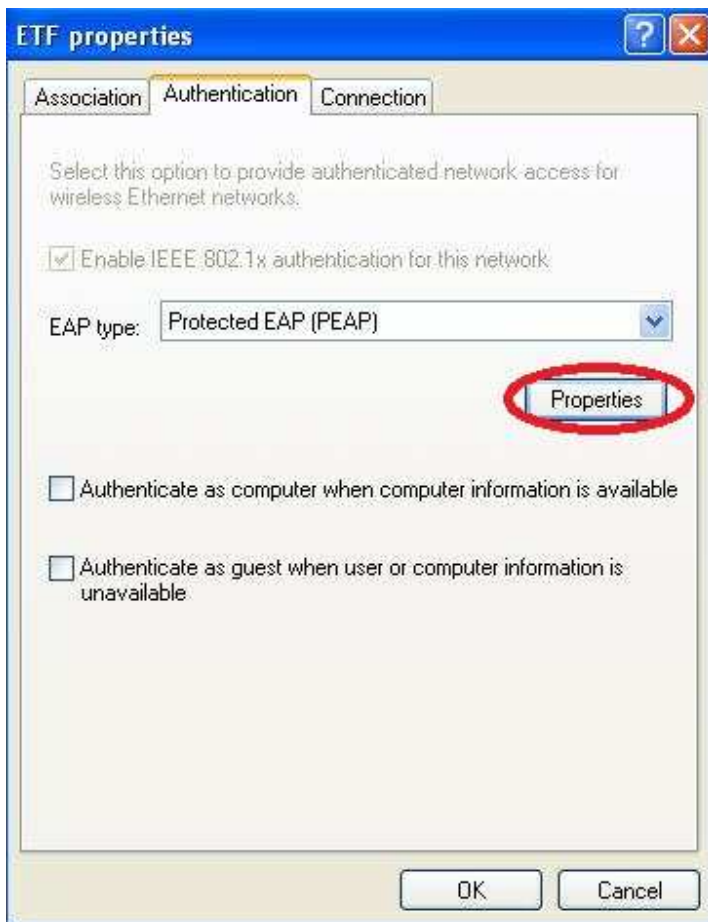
ETF properties

Association | Authentication | Connection

Select this option to provide authenticated network access for wireless Ethernet networks.

Enable IEEE 802.1x authentication for this network

EAP type: Protected EAP (PEAP)

Properties

Authenticate as computer when computer information is available

Authenticate as guest when user or computer information is unavailable

OK Cancel